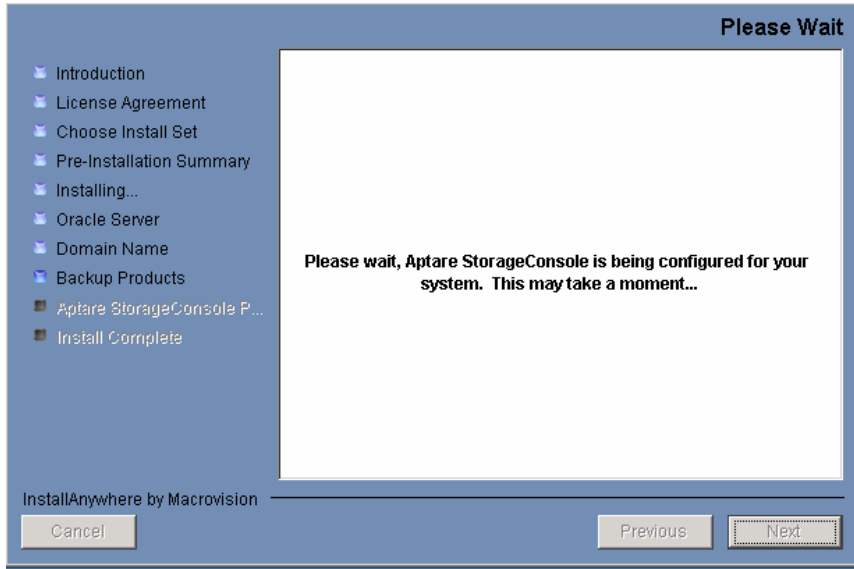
Please Wait

Introduction
License Agreement
Choose Install Set
Pre-Installation Summary
Installing...
Oracle Server
Domain Name
Backup Products
Aptare StorageConsole P...
Install Complete

Please wait, Aptare StorageConsole is being configured for your system. This may take a moment...

InstallAnywhere by Macrovision

Cancel

Previous

Next